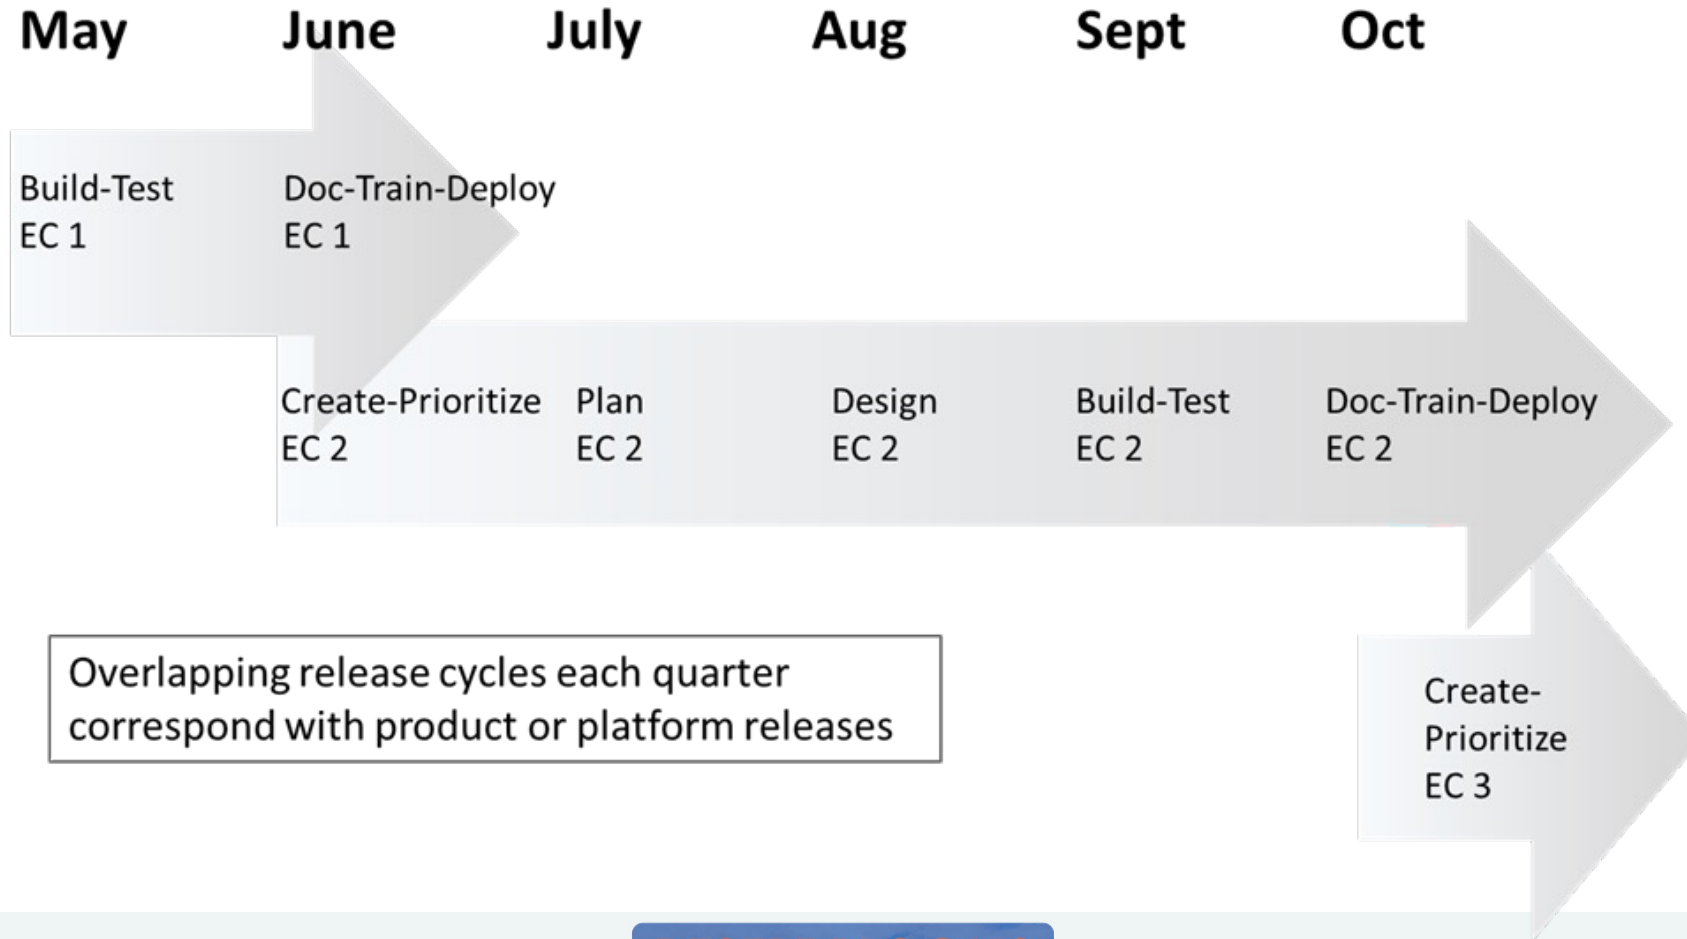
May June July Aug Sept Oct

Build-Test
EC 1

Doc-Train-Deploy
EC 1

Create-Prioritize
EC 2

Plan
EC 2

Design
EC 2

Build-Test
EC 2

Doc-Train-Deploy
EC 2

Overlapping release cycles each quarter correspond with product or platform releases

Create-Prioritize
EC 3